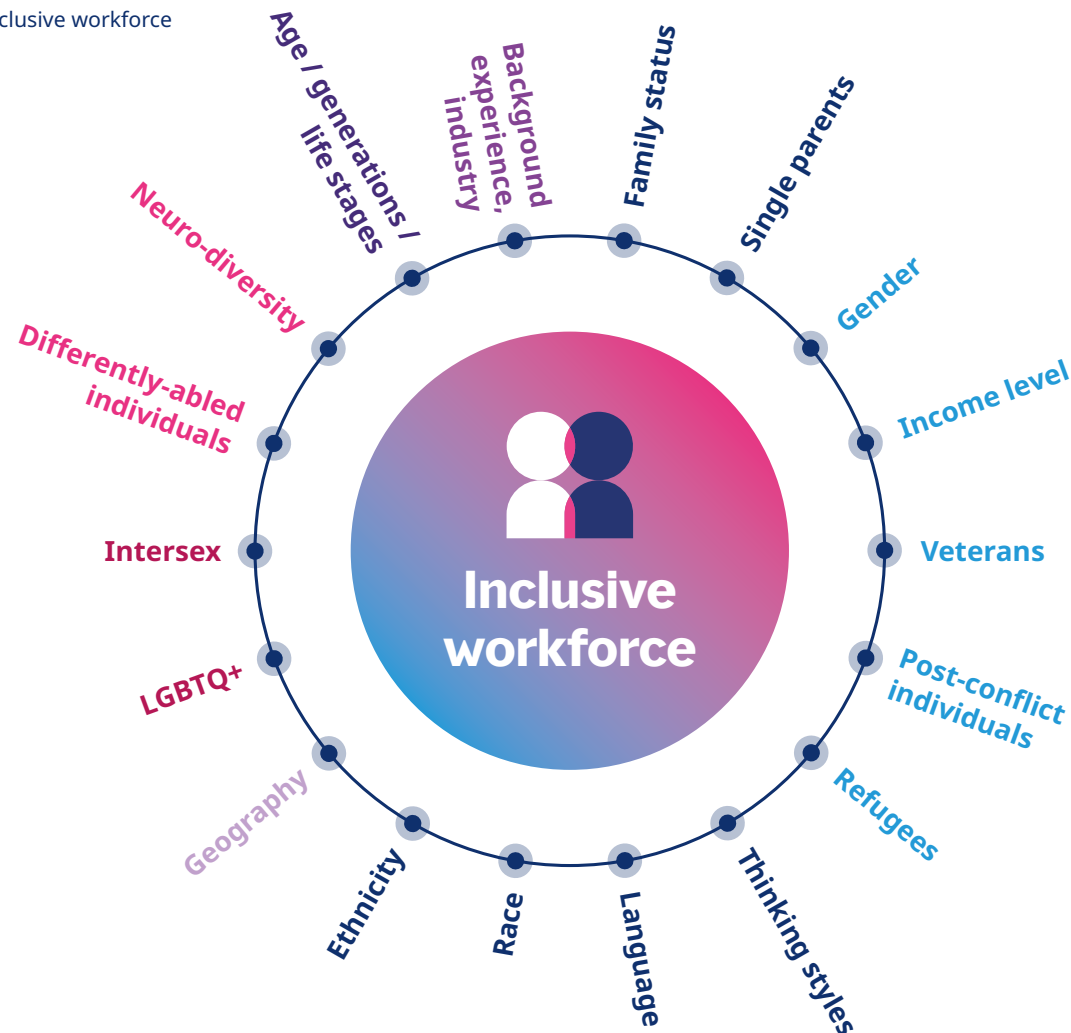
clusive workforce

Inclusive workforce

Age / generations / life stages

Background experience, industry

Family status

Single parents

Gender

Income level

Veterans

Post-conflict individuals

Refugees

Thinking styles

Language

Race

Ethnicity

Geography

LGBTQ+

Intersex

Differently-abled individuals

Neuro-diversity